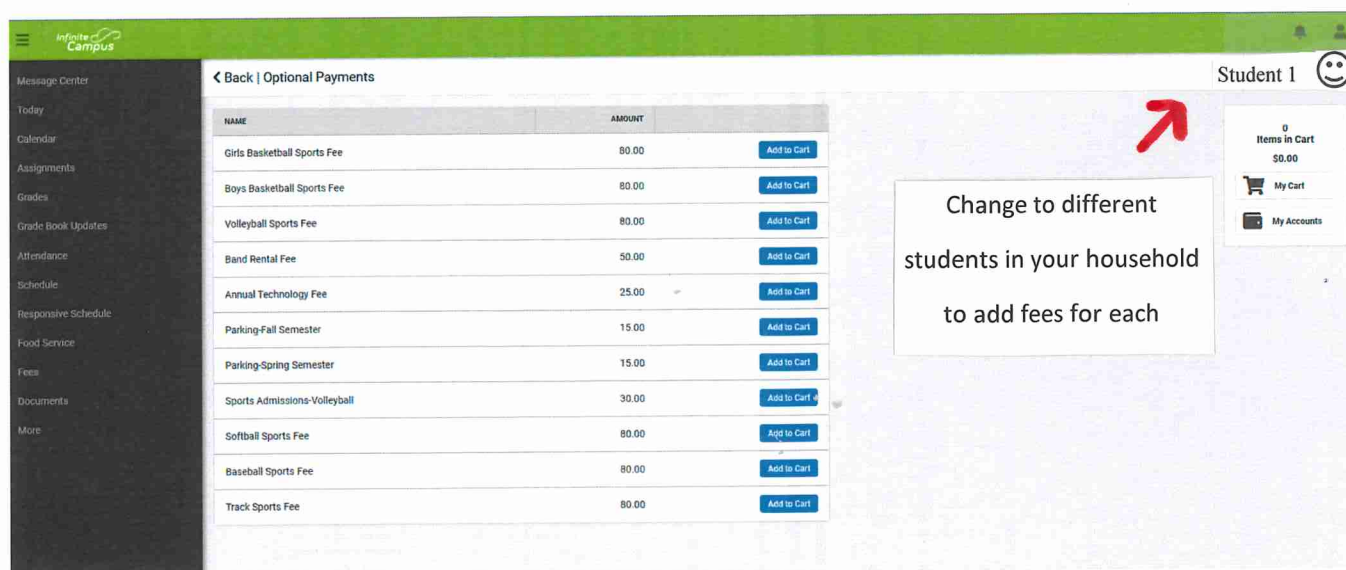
Infinite Campus

Message Center
Today
Calendar
Assignments
Grades
Grade Book Updates
Attendance
Schedule
Responsive Schedule
Food Service
Fees
Documents
More

< Back | Optional Payments

Student 1

| NAME | AMOUNT | |
|---|---|---|
| Girls Basketball Sports Fee | 80.00 | Add to Cart |
| Boys Basketball Sports Fee | 80.00 | Add to Cart |
| Volleyball Sports Fee | 80.00 | Add to Cart |
| Band Rental Fee | 50.00 | Add to Cart |
| Annual Technology Fee | 25.00 | Add to Cart |
| Parking-Fall Semester | 15.00 | Add to Cart |
| Parking-Spring Semester | 15.00 | Add to Cart |
| Sports Admissions-Volleyball | 30.00 | Add to Cart |
| Softball Sports Fee | 80.00 | Add to Cart |
| Baseball Sports Fee | 80.00 | Add to Cart |
| Track Sports Fee | 80.00 | Add to Cart |

0
Items in Cart
$0.00
My Cart
My Accounts

Change to different students in your household to add fees for each